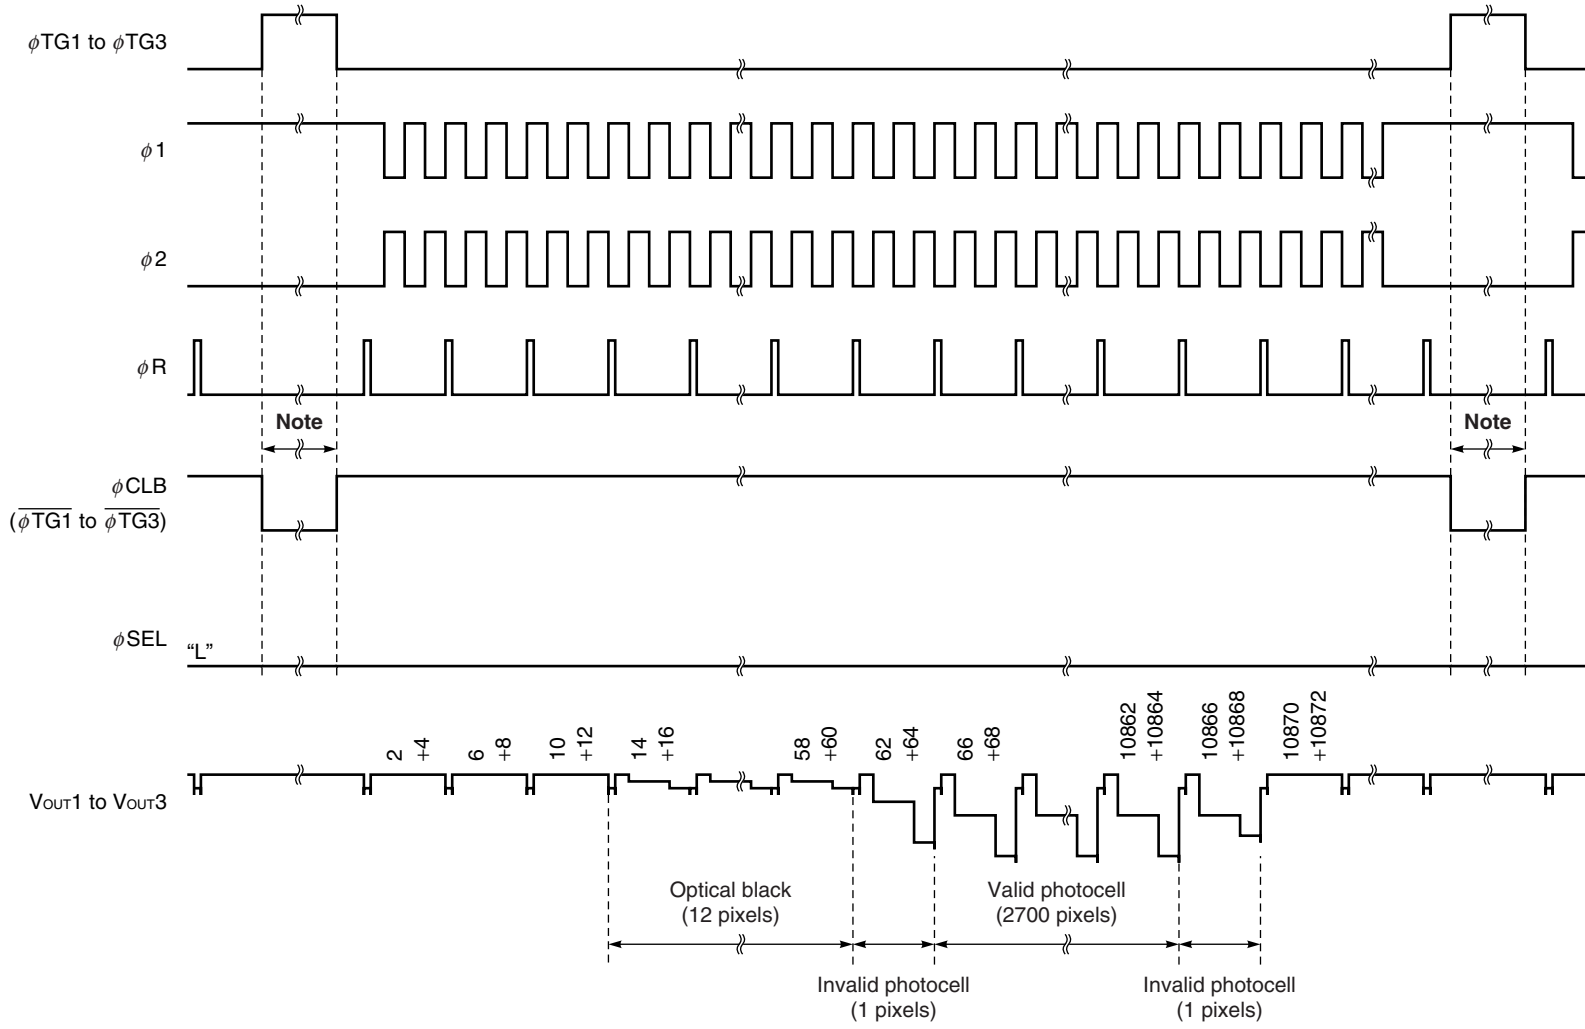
$\phi$TG1 to $\phi$TG3

$\phi$1

$\phi$2

$\phi$R

Note

Note

$\phi$CLB
($\overline{\phi TG1}$ to $\overline{\phi TG3}$)

$\phi$SEL "L"

VOUT1 to VOUT3

2 +4 6 +8 10 +12 14 +16 58 +60 62 +64 66 +68 10862 +10864 10866 +10868 10870 +10872

Optical black
(12 pixels)

Valid photocell
(2700 pixels)

Invalid photocell
(1 pixels)

Invalid photocell
(1 pixels)